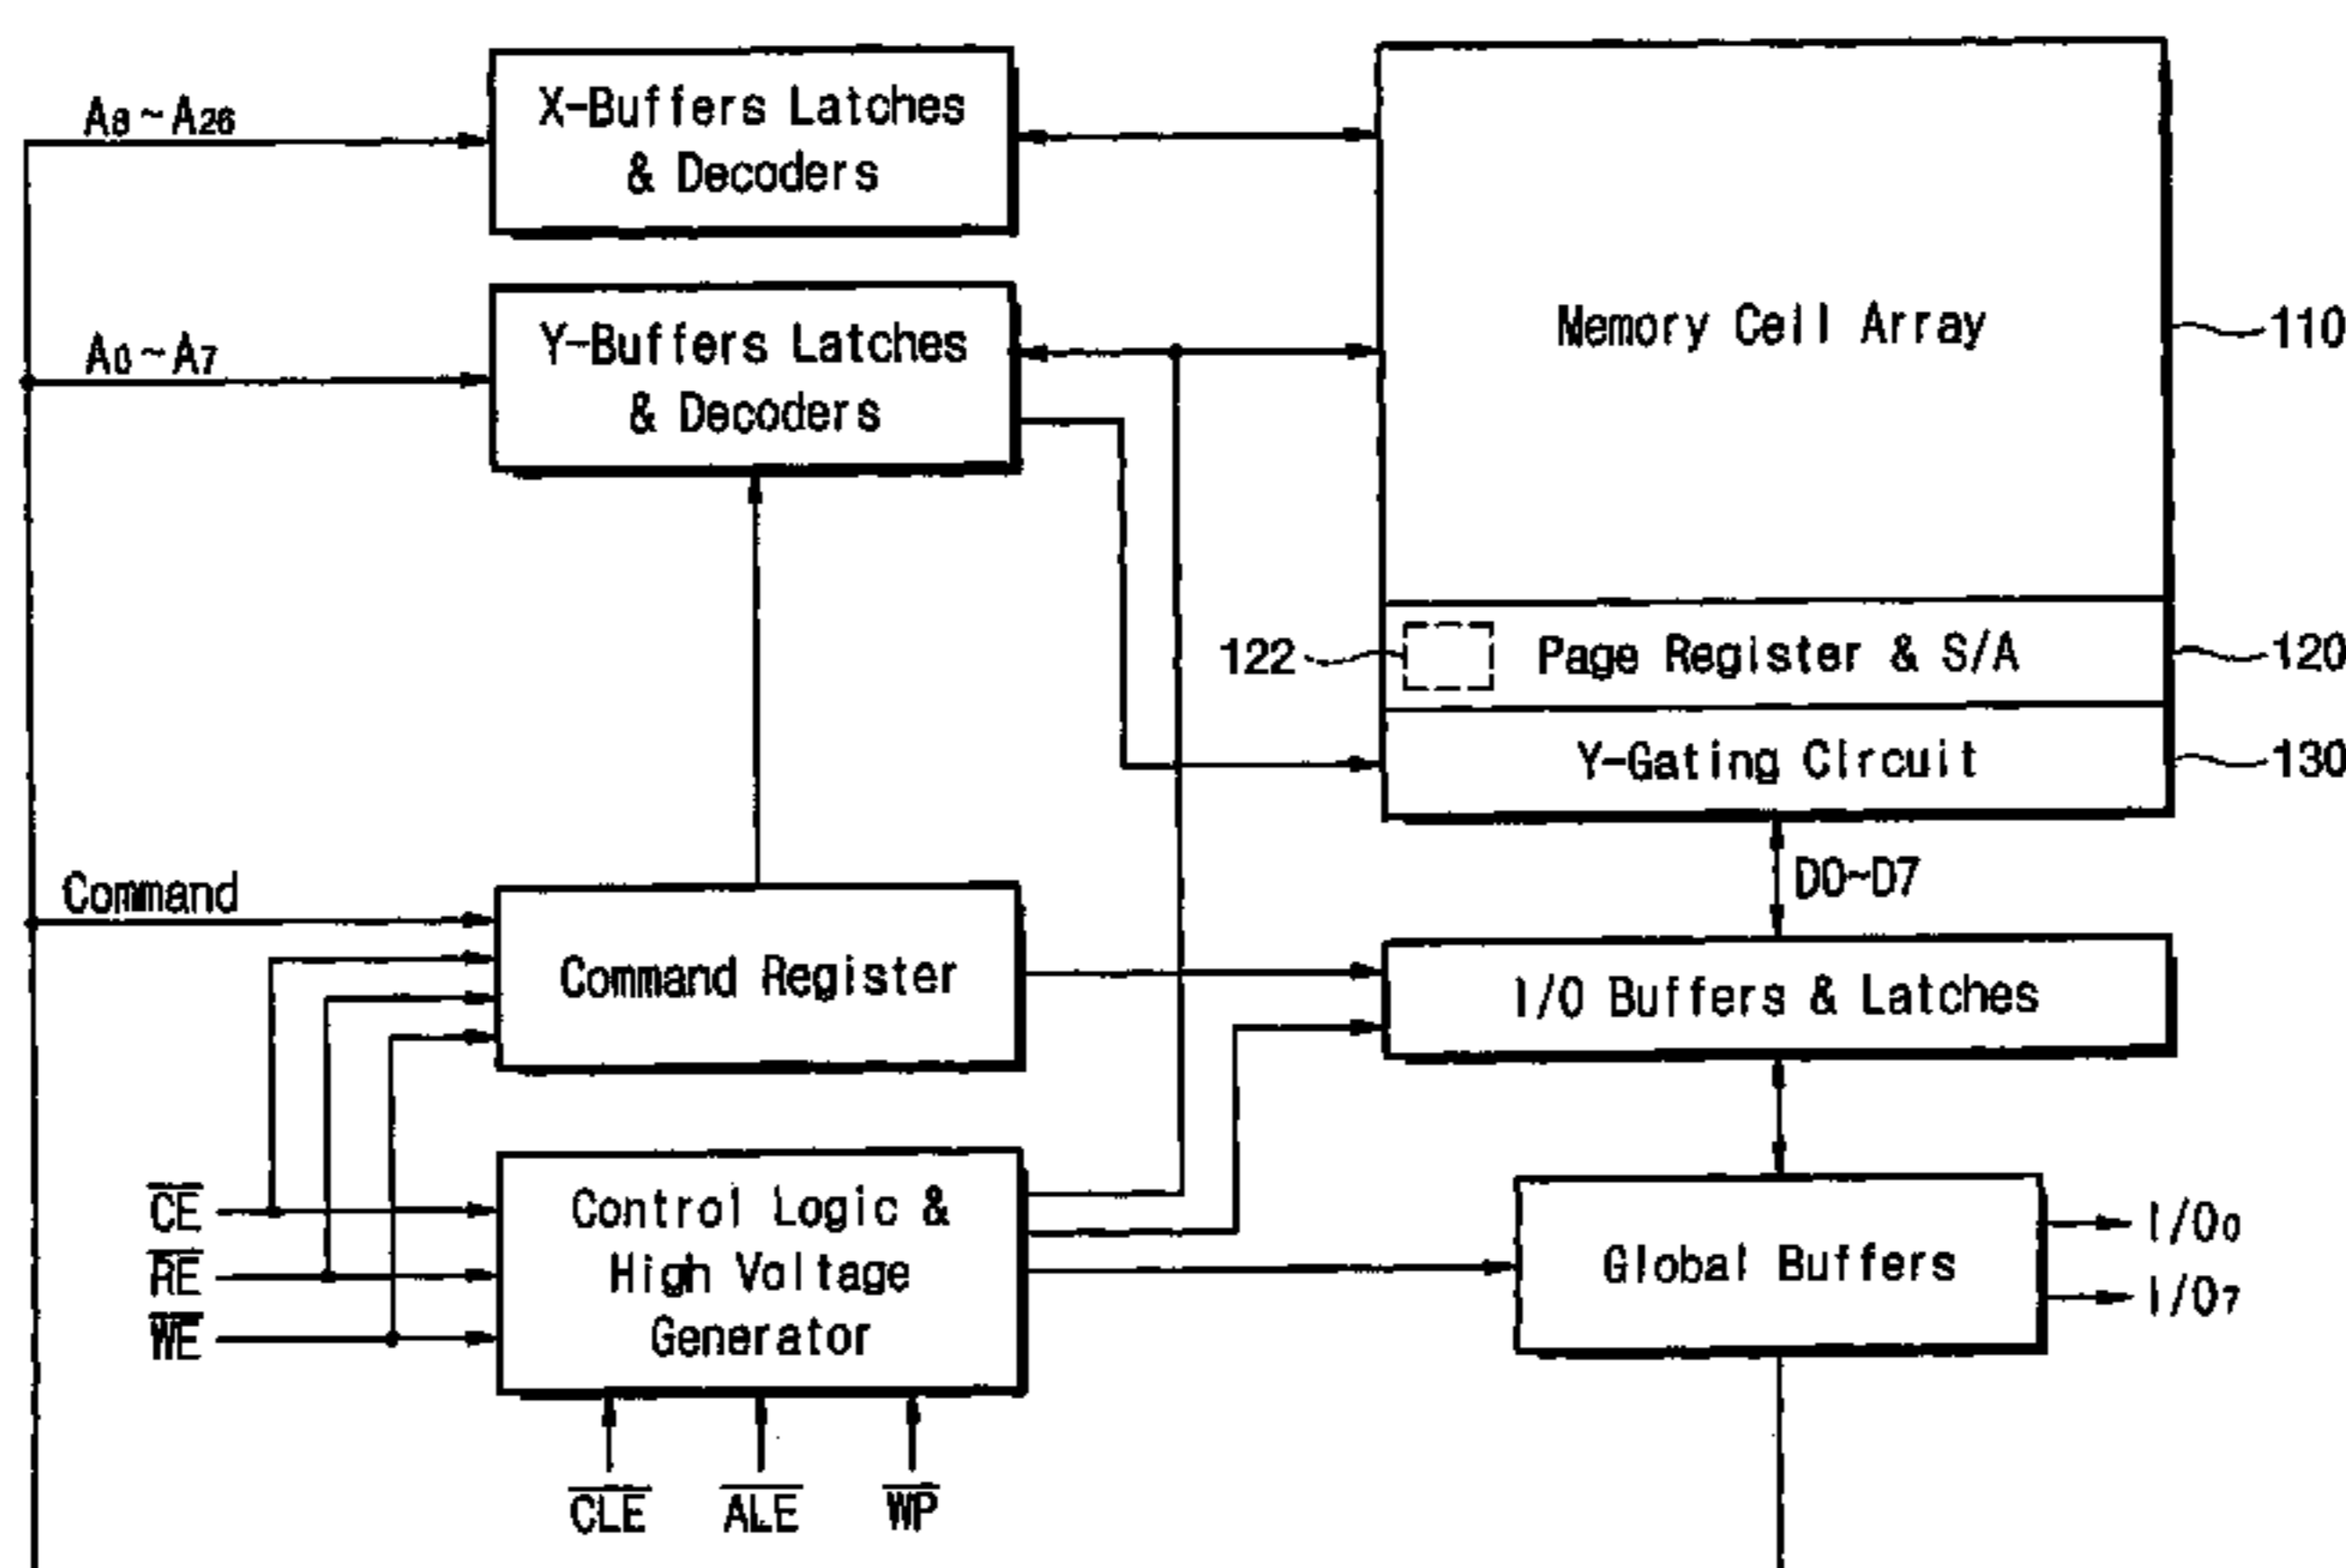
$A_8 \sim A_{26}$

X-Buffers Latches & Decoders

Memory Cell Array

110

$A_0 \sim A_7$

Y-Buffers Latches & Decoders

122

Page Register & S/A

120

Y-Gating Circuit

130

D0~D7

Command

Command Register

I/O Buffers & Latches

$\overline{CE}$

$\overline{RE}$

$\overline{WE}$

Control Logic & High Voltage Generator

Global Buffers

$I/O_0$

$I/O_7$

$\overline{CLE}$

$\overline{ALE}$

$\overline{WP}$